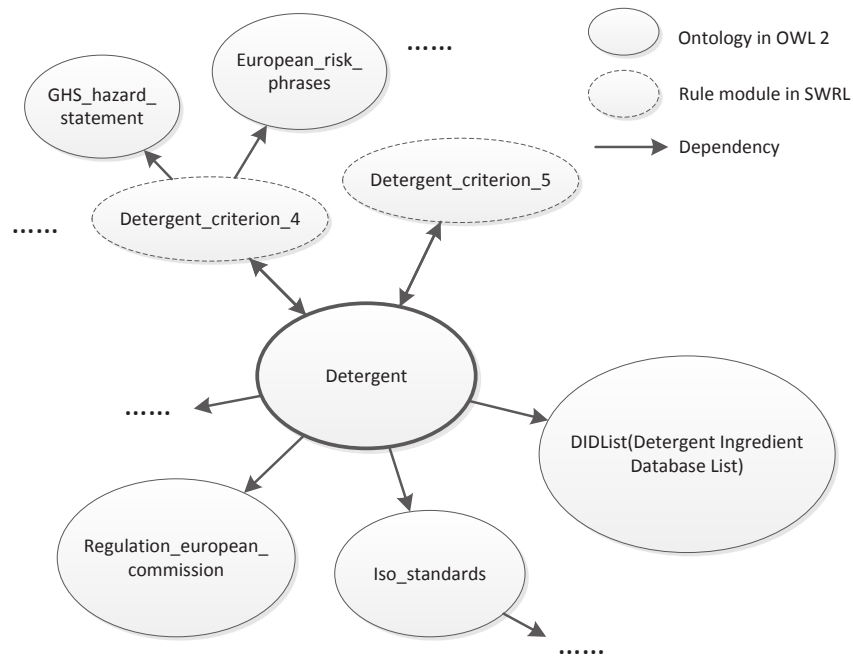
Ontology in OWL 2

Rule module in SWRL

Dependency

European_risk_phrases

......

GHS_hazard_statement

Detergent_criterion_5

Detergent_criterion_4

......

Detergent

......

DIDList(Detergent Ingredient Database List)

Regulation_european_commission

Iso_standards

......